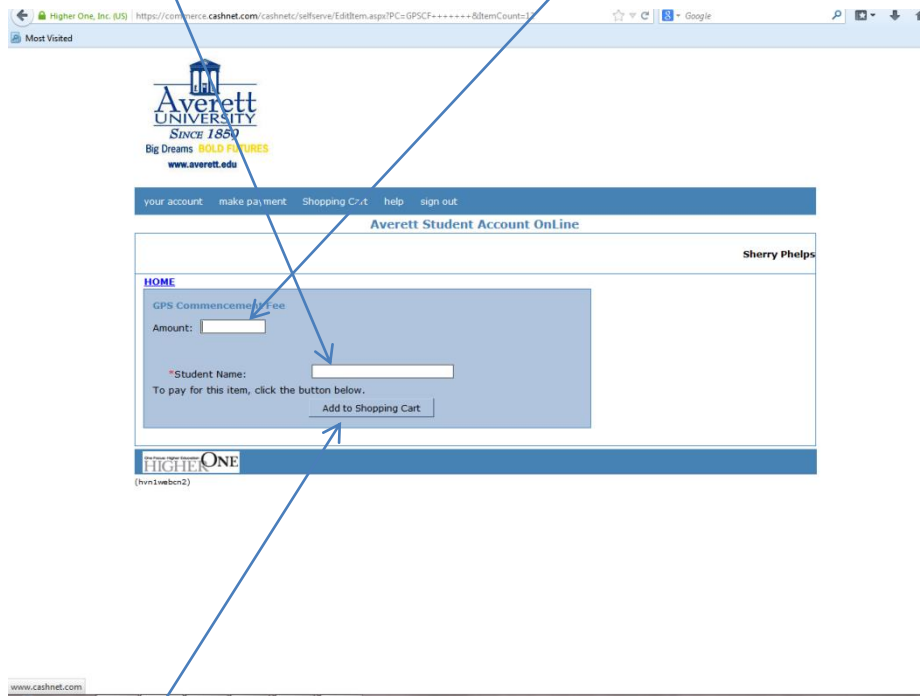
Higher One, Inc. (US) https://commerce.cashnet.com/cashnetc/selfserve/EditItem.aspx?PC=GPSCF+++++++&ItemCount=1

Google

Most Visited

Averett UNIVERSITY SINCE 1859 Big Dreams BOLD FUTURES www.averett.edu

your account make payment Shopping Cart help sign out

Averett Student Account OnLine

Sherry Phelps

HOME

GPS Commencement Fee

Amount:

*Student Name:

To pay for this item, click the button below.

Add to Shopping Cart

One Future. Higher Education. HIGHER ONE

(hvn1webcn2)

www.cashnet.com